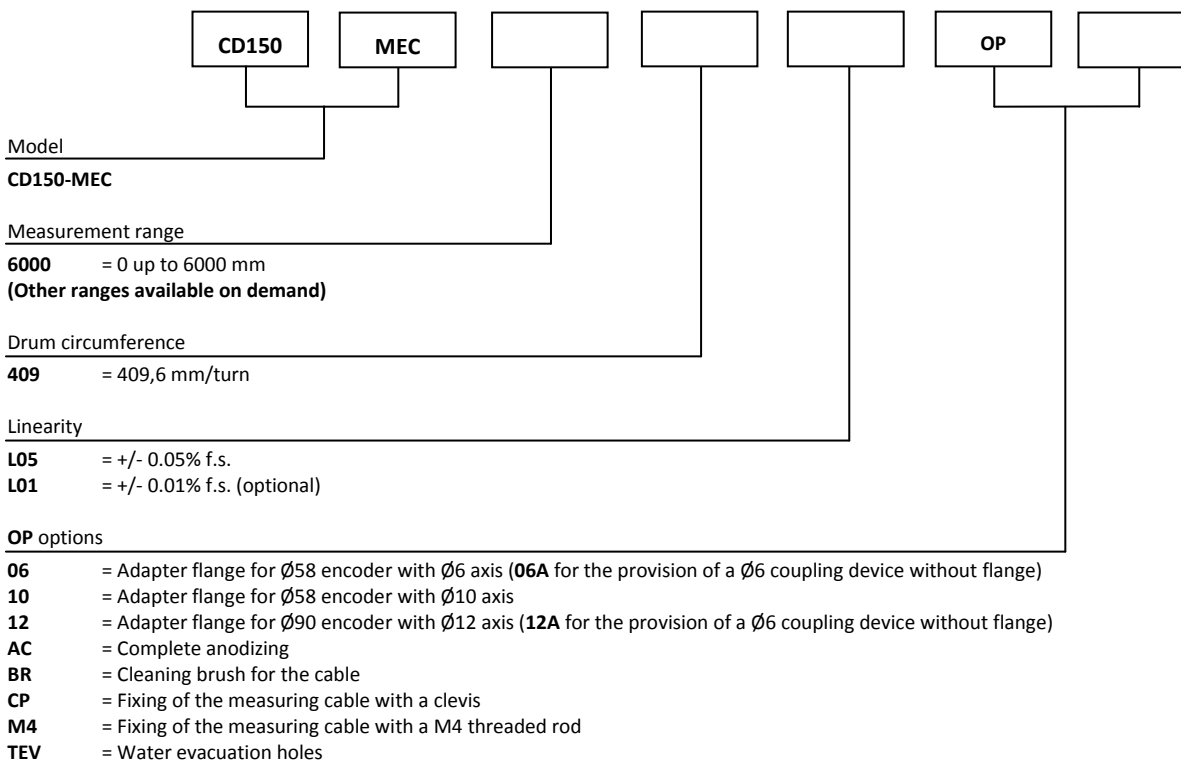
CD150 MEC OP

Model

CD150-MEC

Measurement range

6000 = 0 up to 6000 mm
(Other ranges available on demand)

Drum circumference

409 = 409,6 mm/turn

Linearity

L05 = +/- 0.05% f.s.
L01 = +/- 0.01% f.s. (optional)

OP options

06 = Adapter flange for Ø58 encoder with Ø6 axis (06A for the provision of a Ø6 coupling device without flange)
10 = Adapter flange for Ø58 encoder with Ø10 axis
12 = Adapter flange for Ø90 encoder with Ø12 axis (12A for the provision of a Ø6 coupling device without flange)
AC = Complete anodizing
BR = Cleaning brush for the cable
CP = Fixing of the measuring cable with a clevis
M4 = Fixing of the measuring cable with a M4 threaded rod
TEV = Water evacuation holes